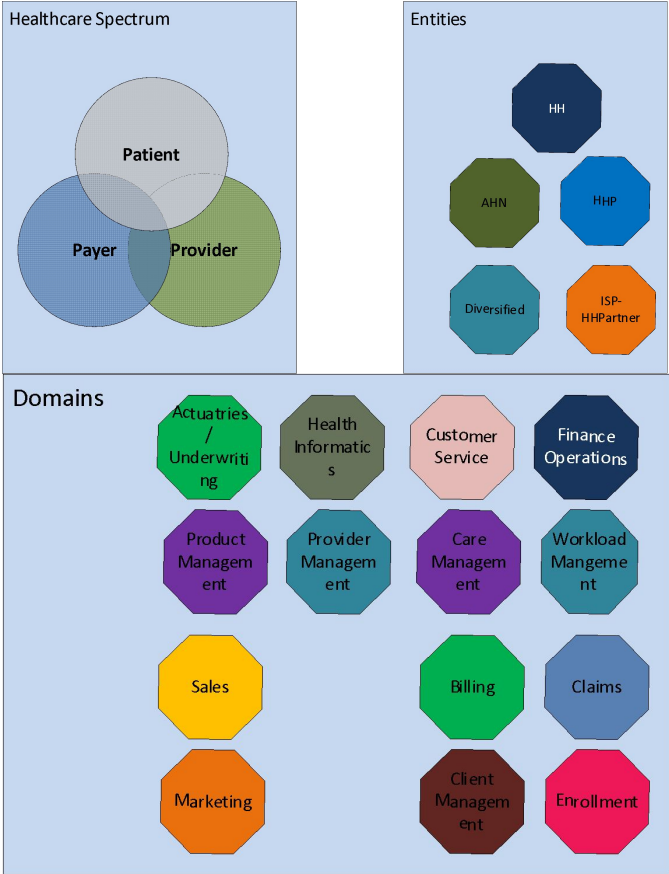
Healthcare Spectrum

Patient

Payer

Provider

Entities

HH

AHN

HHP

Diversified

ISP-HHPartner

Domains

Actuatries / Underwriting

Health Informatics

Customer Service

Finance Operations

Product Management

Provider Management

Care Management

Workload Mangement

Sales

Billing

Claims

Marketing

Client Management

Enrollment